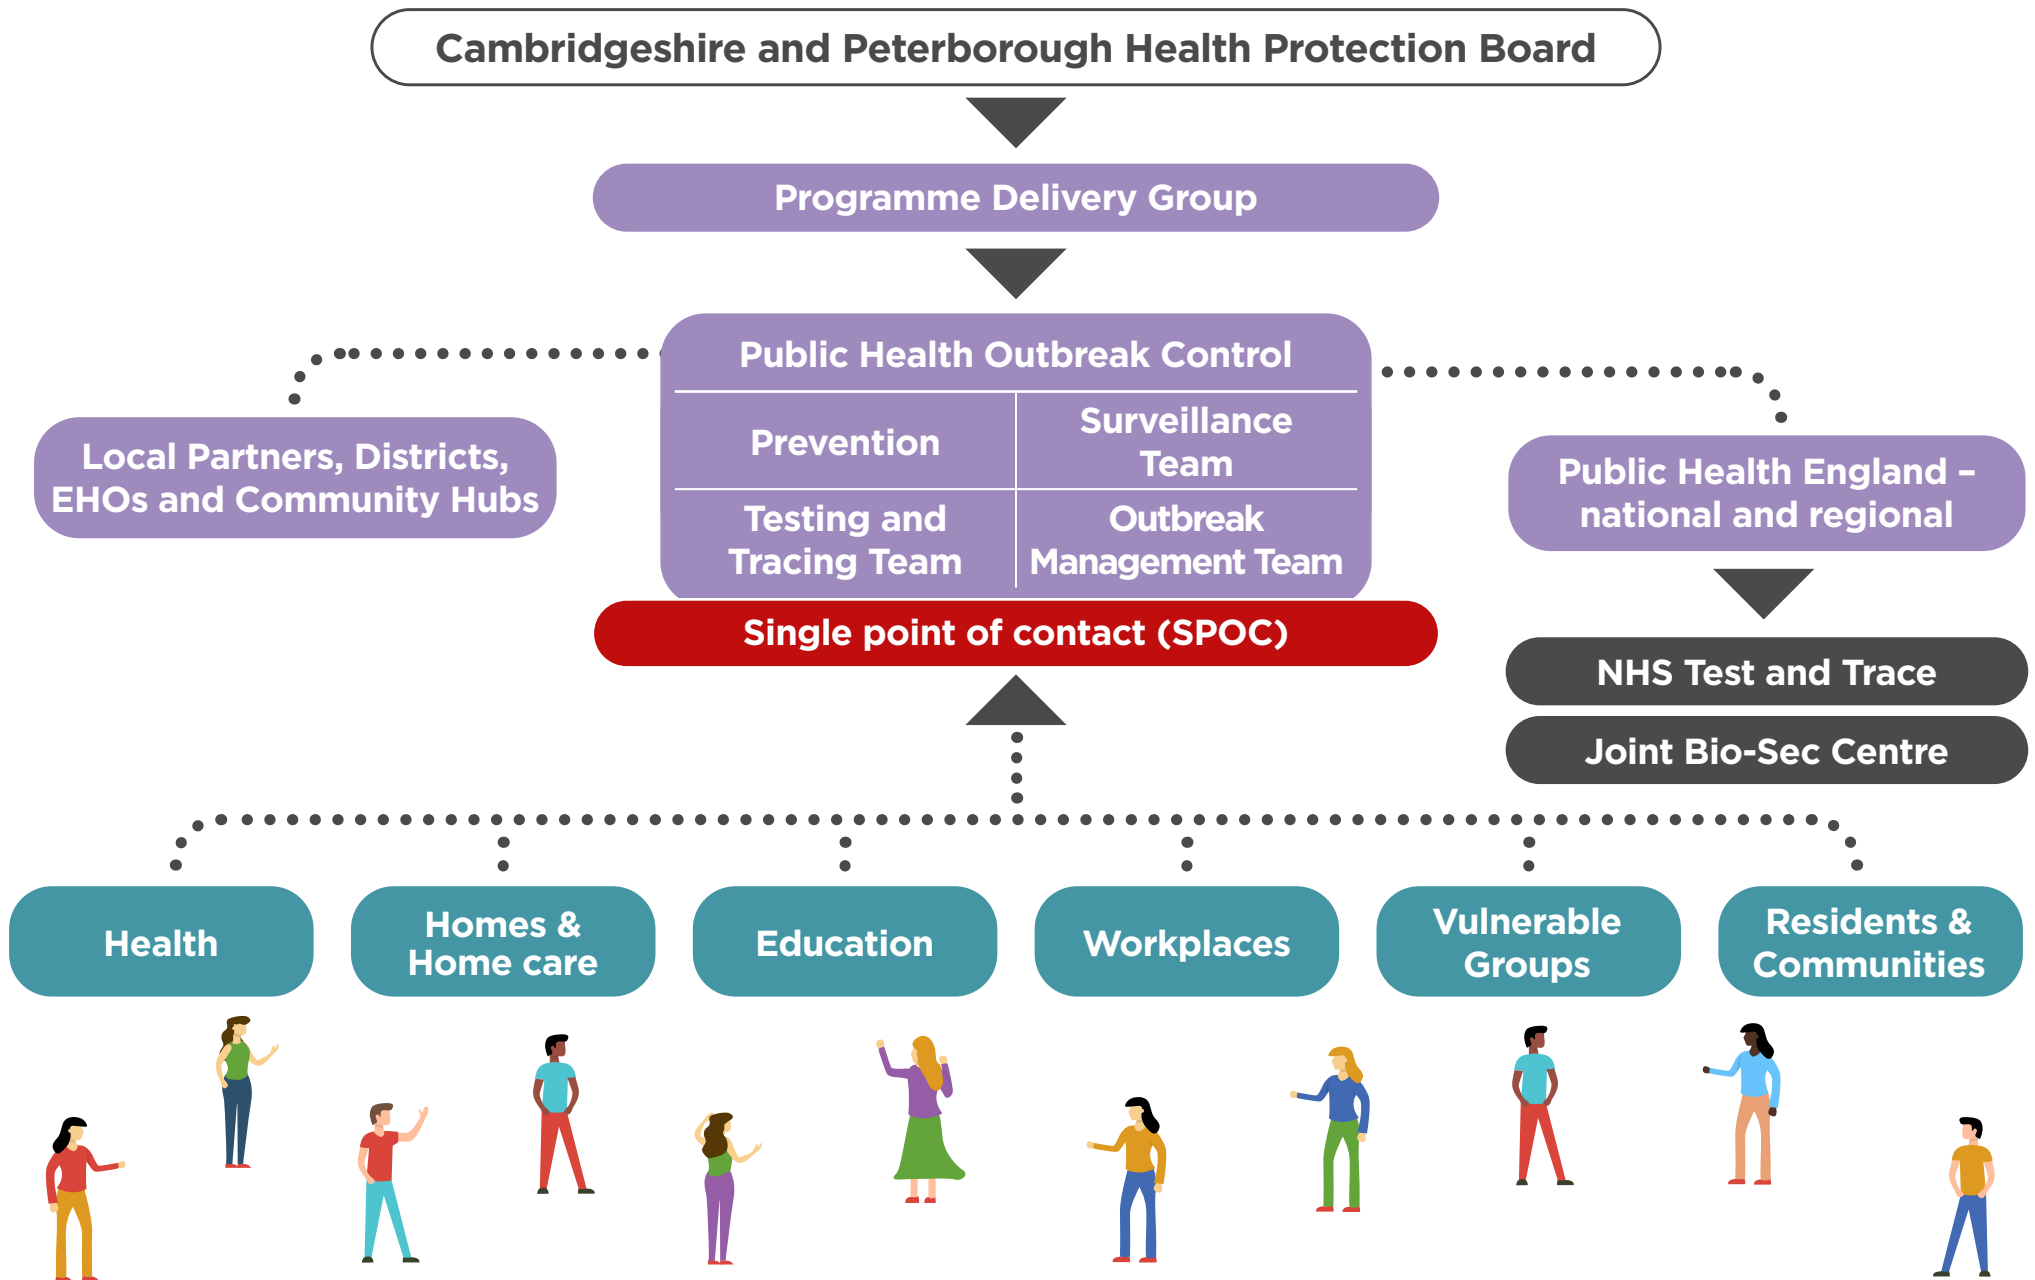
Cambridgeshire and Peterborough Health Protection Board

Programme Delivery Group

Local Partners, Districts, EHOs and Community Hubs

Public Health Outbreak Control

| Prevention | Surveillance Team |
|---|---|
| Testing and Tracing Team | Outbreak Management Team |

Single point of contact (SPOC)

Public Health England – national and regional

NHS Test and Trace

Joint Bio-Sec Centre

Health

Homes & Home care

Education

Workplaces

Vulnerable Groups

Residents & Communities